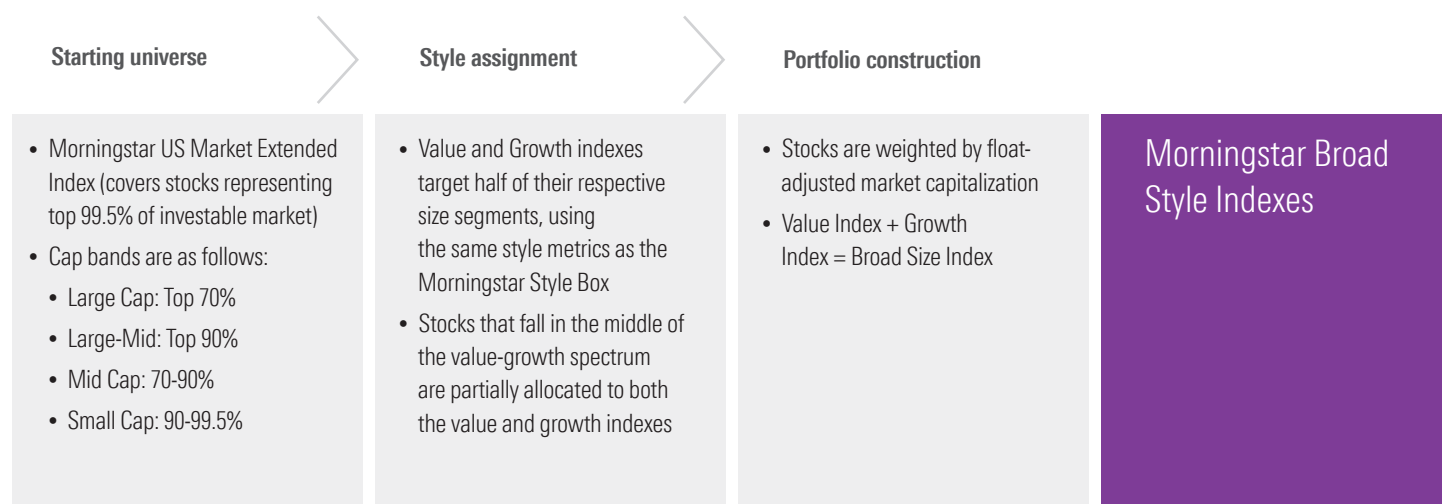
Starting universe

Style assignment

Portfolio construction

• Morningstar US Market Extended Index (covers stocks representing top 99.5% of investable market)
• Cap bands are as follows:
• Large Cap: Top 70%
• Large-Mid: Top 90%
• Mid Cap: 70-90%
• Small Cap: 90-99.5%

• Value and Growth indexes target half of their respective size segments, using the same style metrics as the Morningstar Style Box
• Stocks that fall in the middle of the value-growth spectrum are partially allocated to both the value and growth indexes

• Stocks are weighted by float-adjusted market capitalization
• Value Index + Growth Index = Broad Size Index

Morningstar Broad Style Indexes